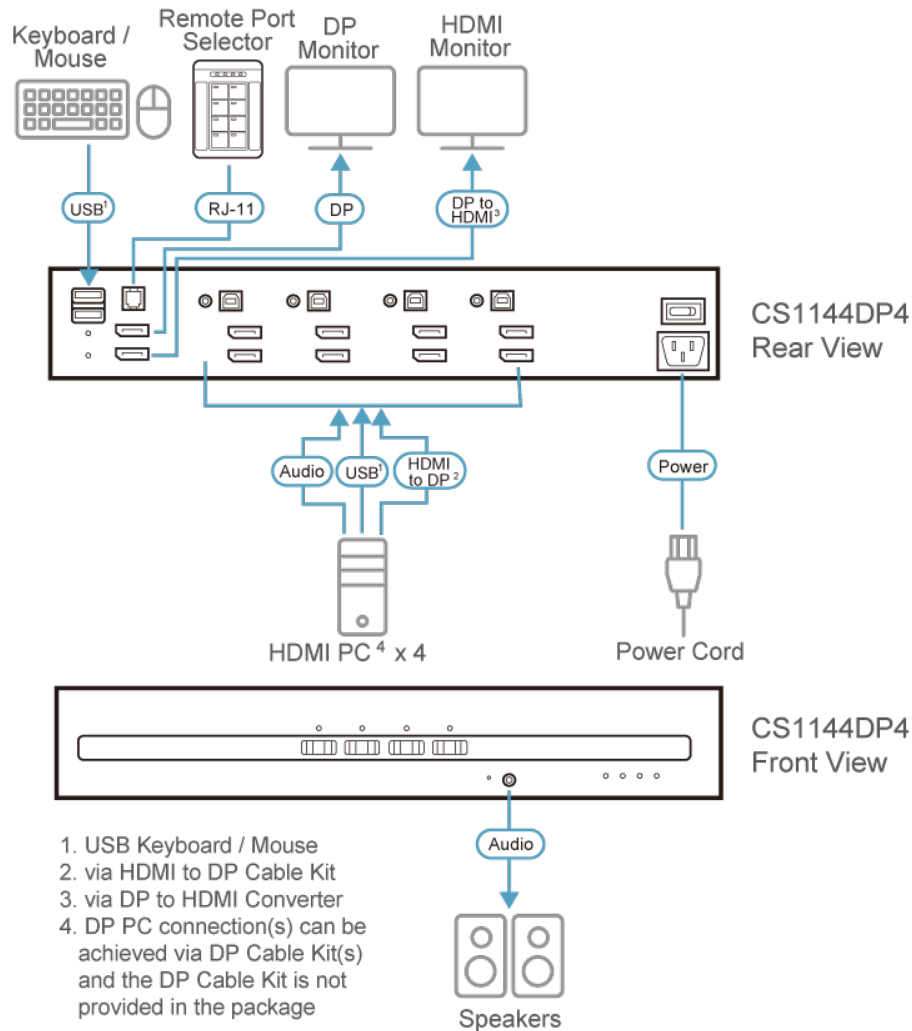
Keyboard / Mouse

Remote Port Selector

DP Monitor

HDMI Monitor

USB$^1$

RJ-11

DP

DP to HDMI$^3$

CS1144DP4
Rear View

Audio

USB$^1$

HDMI to DP$^2$

Power

HDMI PC$^4$ x 4

Power Cord

CS1144DP4
Front View

Audio

1. USB Keyboard / Mouse
2. via HDMI to DP Cable Kit
3. via DP to HDMI Converter
4. DP PC connection(s) can be achieved via DP Cable Kit(s) and the DP Cable Kit is not provided in the package

Speakers